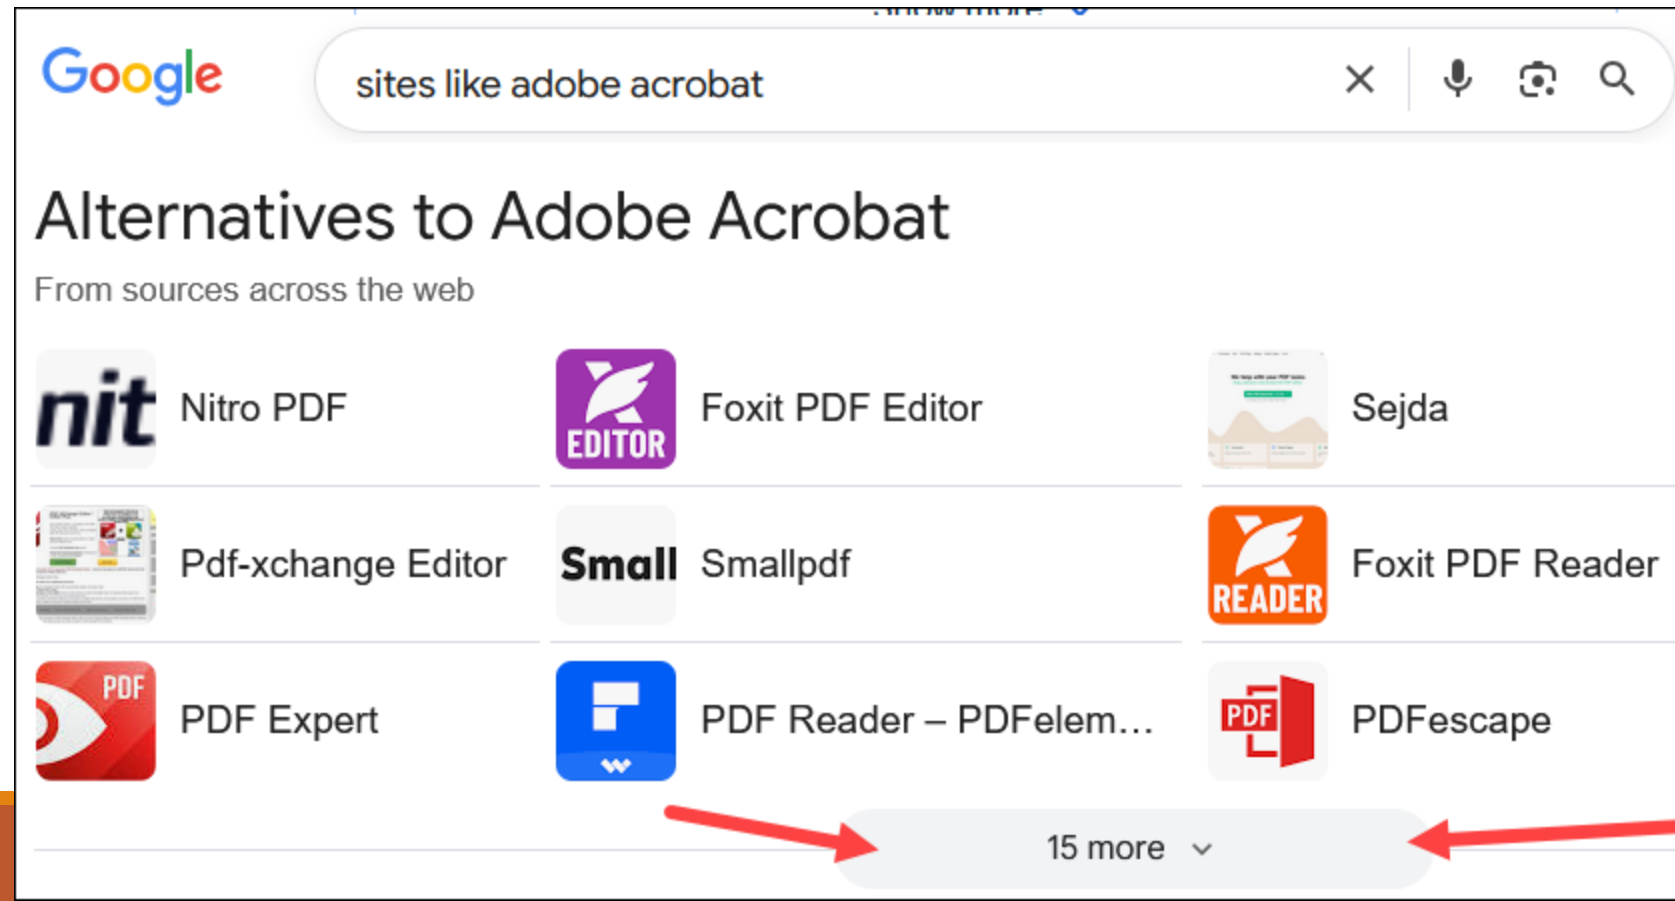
Google

sites like adobe acrobat

Alternatives to Adobe Acrobat

From sources across the web

nit Nitro PDF

EDITOR Foxit PDF Editor

Sejda

Pdf-xchange Editor

Small Smallpdf

READER Foxit PDF Reader

PDF PDF Expert

PDF Reader – PDFelem…

PDF PDFescape

15 more